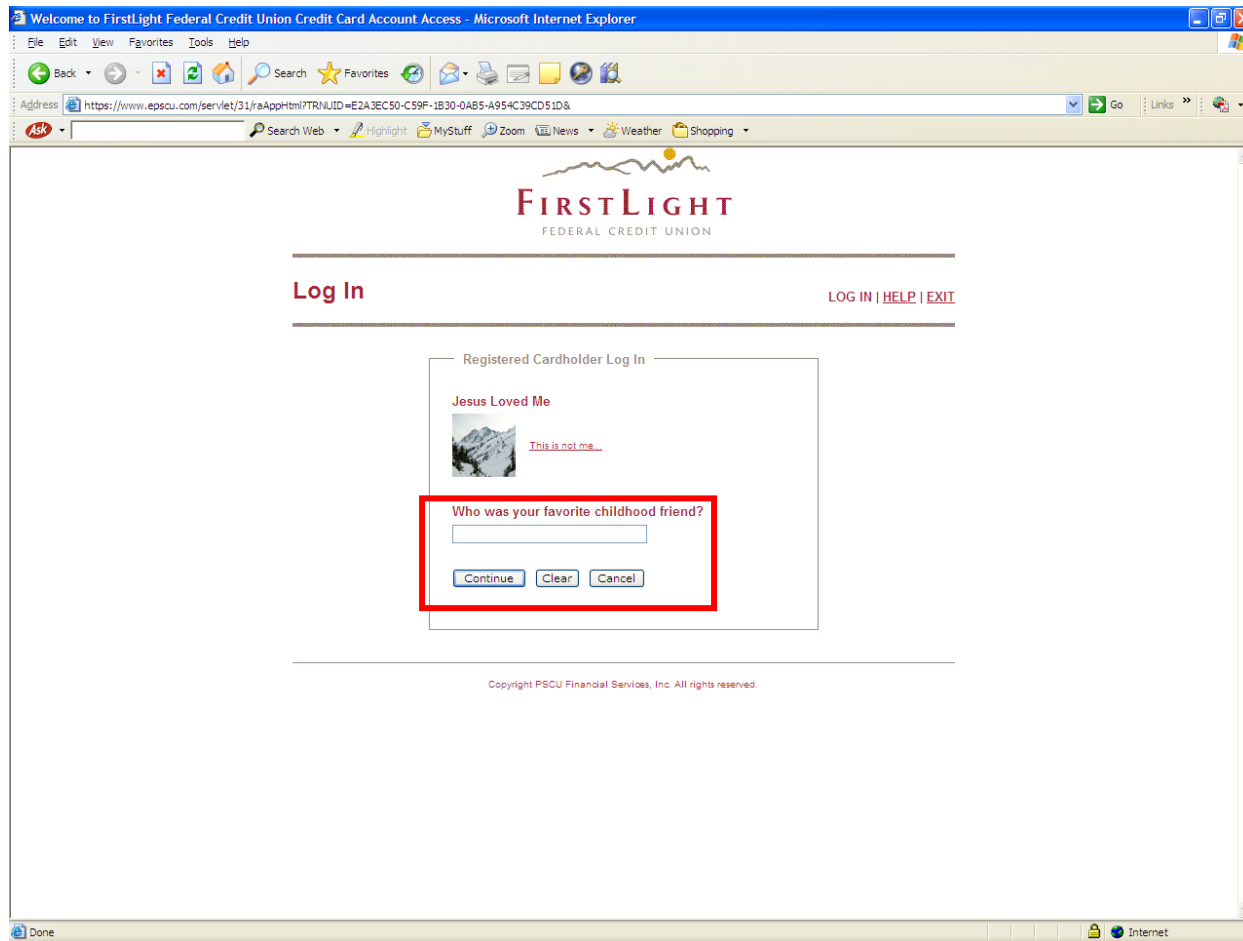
Welcome to FirstLight Federal Credit Union Credit Card Account Access - Microsoft Internet Explorer

File Edit View Favorites Tools Help

Back Search Favorites

Address https://www.epscu.com/servlet/31/raAppHtml?TRNUID=E2A3EC50-C59F-1B30-0AB5-A954C39CD51D& Go Links

Search Web Highlight MyStuff Zoom News Weather Shopping

FIRSTLIGHT
FEDERAL CREDIT UNION

Log In

LOG IN | HELP | EXIT

Registered Cardholder Log In

Jesus Loved Me

This is not me...

Who was your favorite childhood friend?

Continue Clear Cancel

Copyright PSCU Financial Services, Inc. All rights reserved.

Done Internet